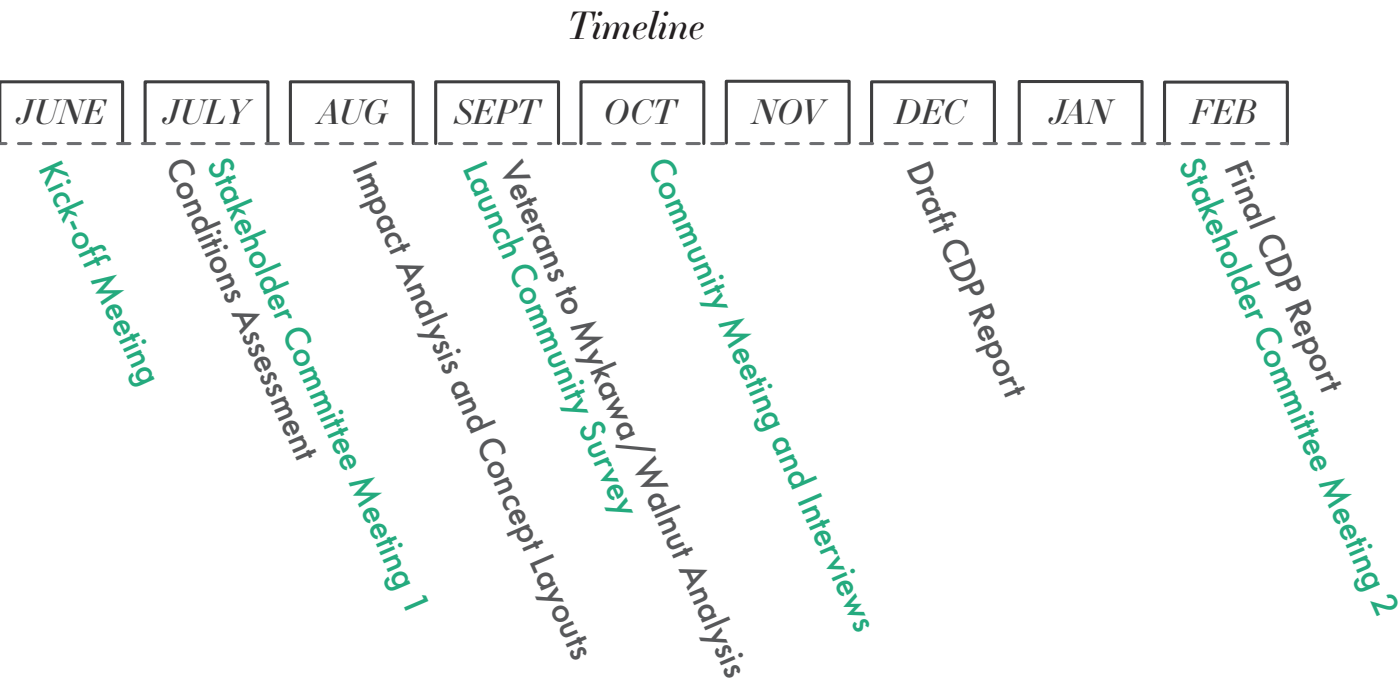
Timeline

| JUNE | JULY | AUG | SEPT | OCT | NOV | DEC | JAN | FEB |
|---|---|---|---|---|---|---|---|---|

Kick-off Meeting

Conditions Assessment

Stakeholder Committee Meeting 1

Impact Analysis and Concept Layouts

Launch Community Survey

Veterans to Mykawa/Walnut Analysis

Community Meeting and Interviews

Draft CDP Report

Stakeholder Committee Meeting 2

Final CDP Report